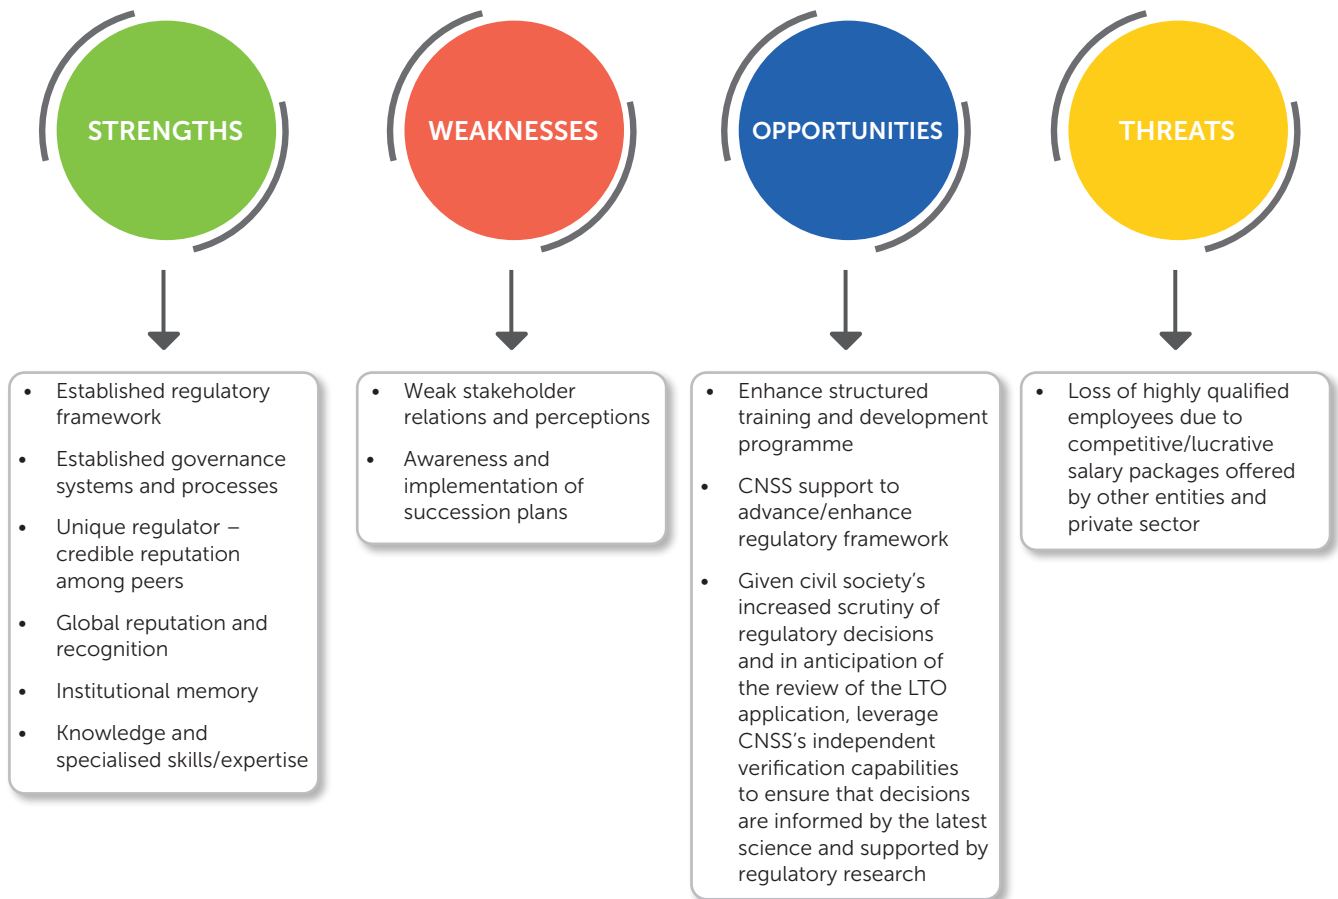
STRENGTHS

• Established regulatory framework
• Established governance systems and processes
• Unique regulator – credible reputation among peers
• Global reputation and recognition
• Institutional memory
• Knowledge and specialised skills/expertise

WEAKNESSES

• Weak stakeholder relations and perceptions
• Awareness and implementation of succession plans

OPPORTUNITIES

• Enhance structured training and development programme
• CNSS support to advance/enhance regulatory framework
• Given civil society's increased scrutiny of regulatory decisions and in anticipation of the review of the LTO application, leverage CNSS's independent verification capabilities to ensure that decisions are informed by the latest science and supported by regulatory research

THREATS

• Loss of highly qualified employees due to competitive/lucrative salary packages offered by other entities and private sector